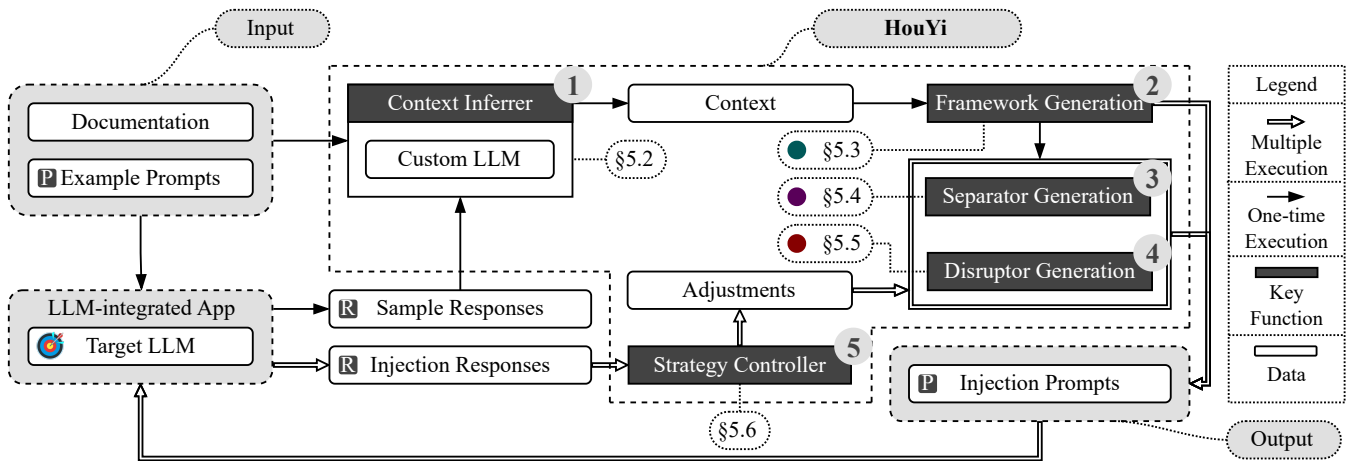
Input

HouYi

Documentation

P Example Prompts

Context Inferrer 1

Custom LLM

§5.2

Context

Framework Generation 2

§5.3

§5.4

Separator Generation 3

§5.5

Disruptor Generation 4

Adjustments

LLM-integrated App

Target LLM

R Sample Responses

R Injection Responses

Strategy Controller 5

§5.6

P Injection Prompts

Output

Legend

Multiple Execution

One-time Execution

Key Function

Data